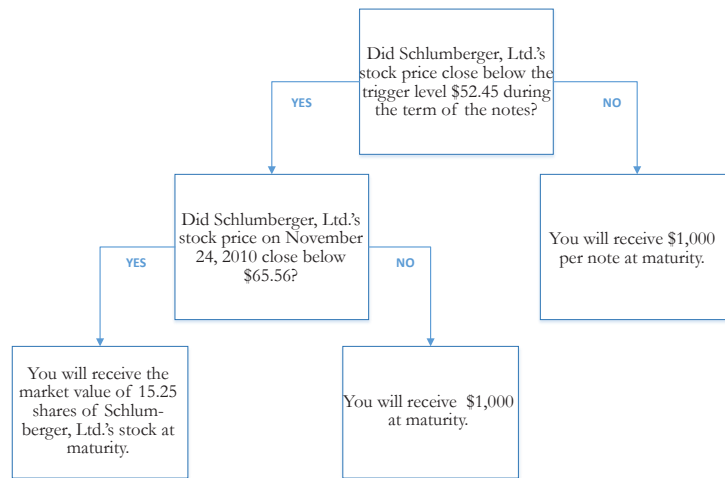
Did Schlumberger, Ltd.'s stock price close below the trigger level $52.45 during the term of the notes?

YES

NO

Did Schlumberger, Ltd.'s stock price on November 24, 2010 close below $65.56?

You will receive $1,000 per note at maturity.

YES

NO

You will receive the market value of 15.25 shares of Schlumberger, Ltd.'s stock at maturity.

You will receive $1,000 at maturity.